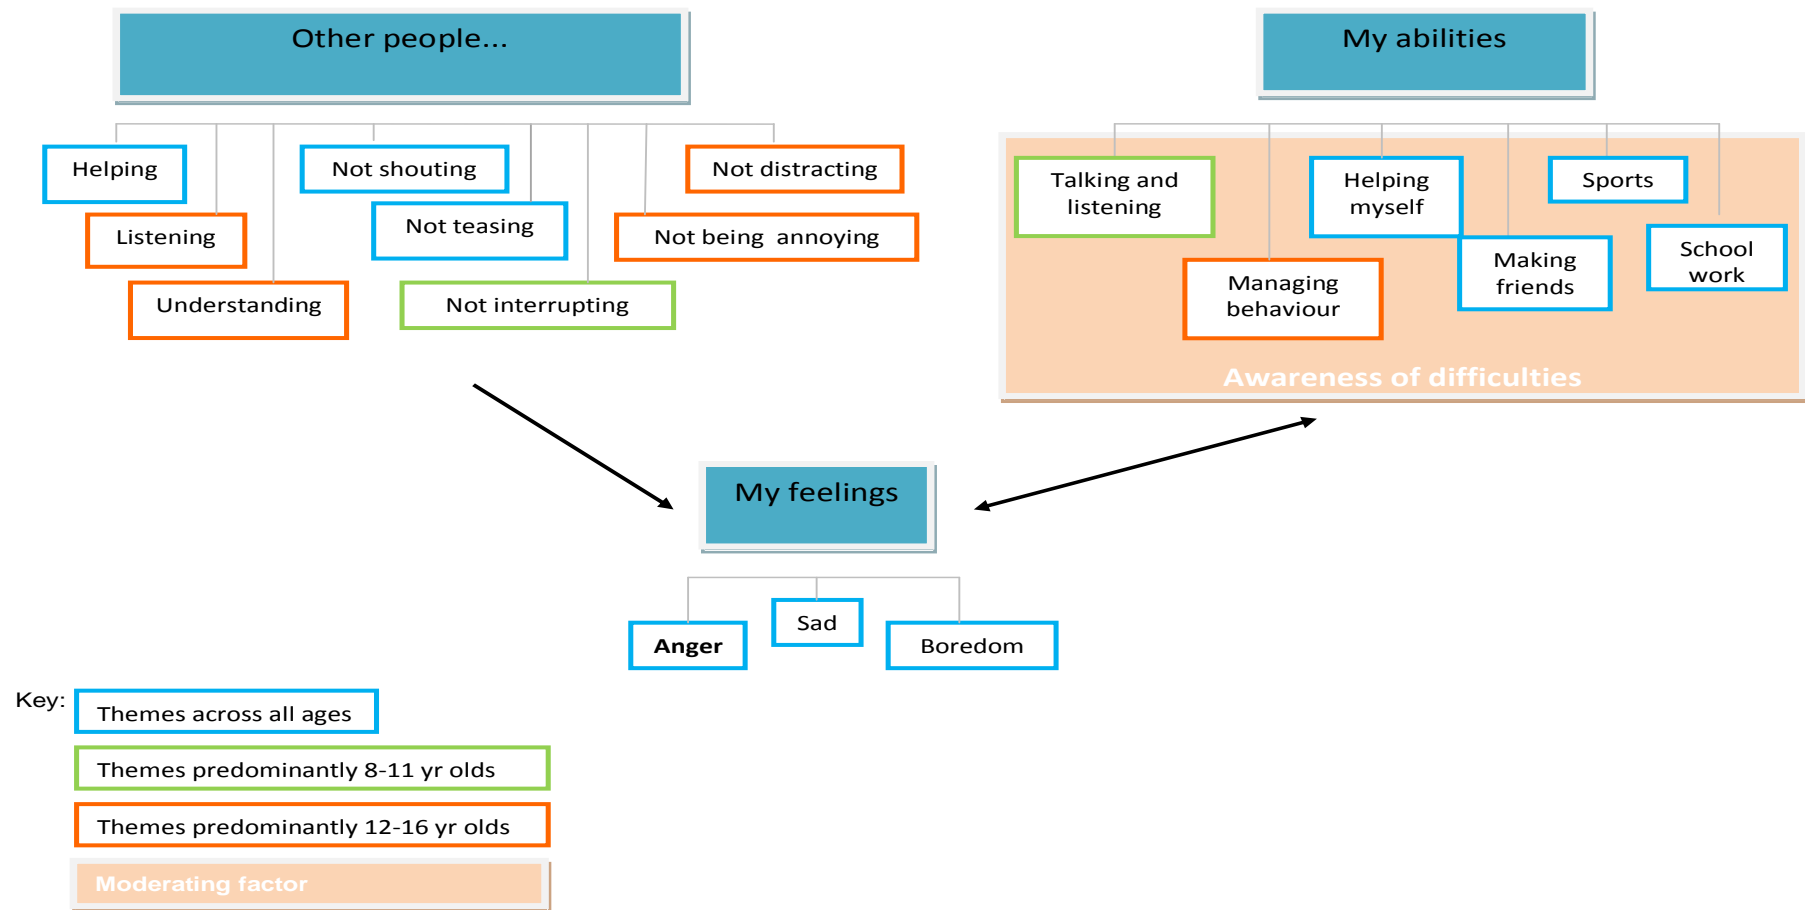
Other people...

Helping

Listening

Understanding

Not shouting

Not teasing

Not interrupting

Not distracting

Not being annoying

My abilities

Talking and listening

Managing behaviour

Helping myself

Making friends

Sports

School work

Awareness of difficulties

My feelings

Anger

Sad

Boredom

Key:

Themes across all ages

Themes predominantly 8-11 yr olds

Themes predominantly 12-16 yr olds

Moderating factor